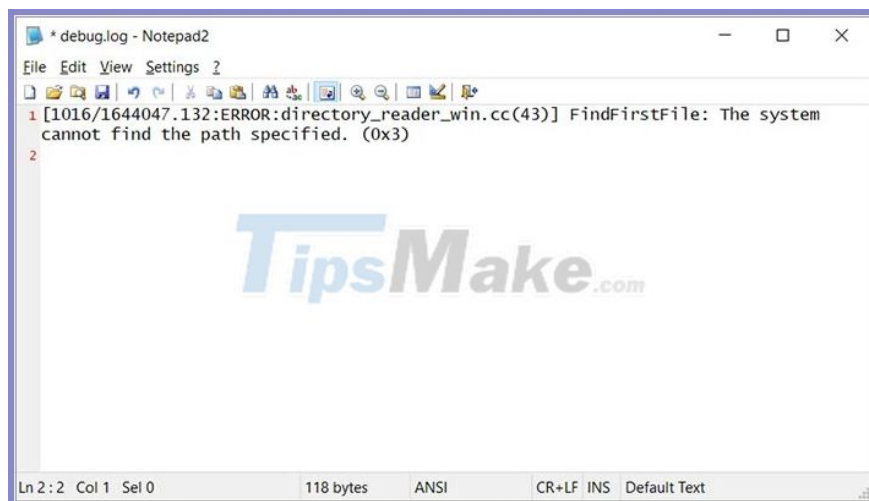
* debug.log - Notepad2

File Edit View Settings ?

1 [1016/1644047.132:ERROR:directory_reader_win.cc(43)] FindFirstFile: The system cannot find the path specified. (0x3)
2

TipsMake.com

Ln 2 : 2 Col 1 Sel 0 118 bytes ANSI CR+LF INS Default Text